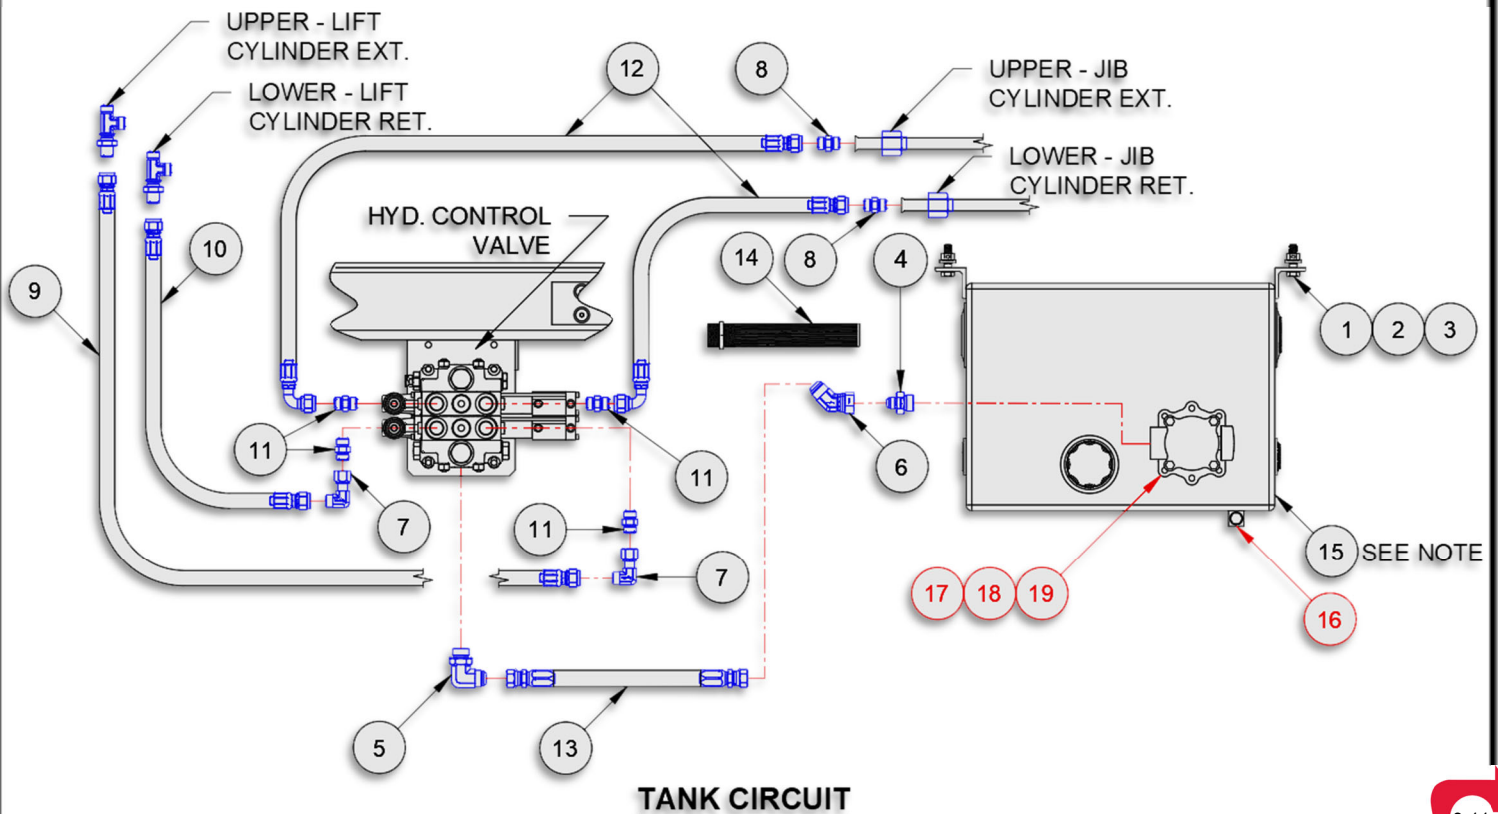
UPPER - LIFT CYLINDER EXT.

LOWER - LIFT CYLINDER RET.

12

8

UPPER - JIB CYLINDER EXT.

LOWER - JIB CYLINDER RET.

HYD. CONTROL VALVE

10

9

14

8

4

1

2

3

11

11

6

7

11

15 SEE NOTE

7

17

18

19

16

5

13

TANK CIRCUIT